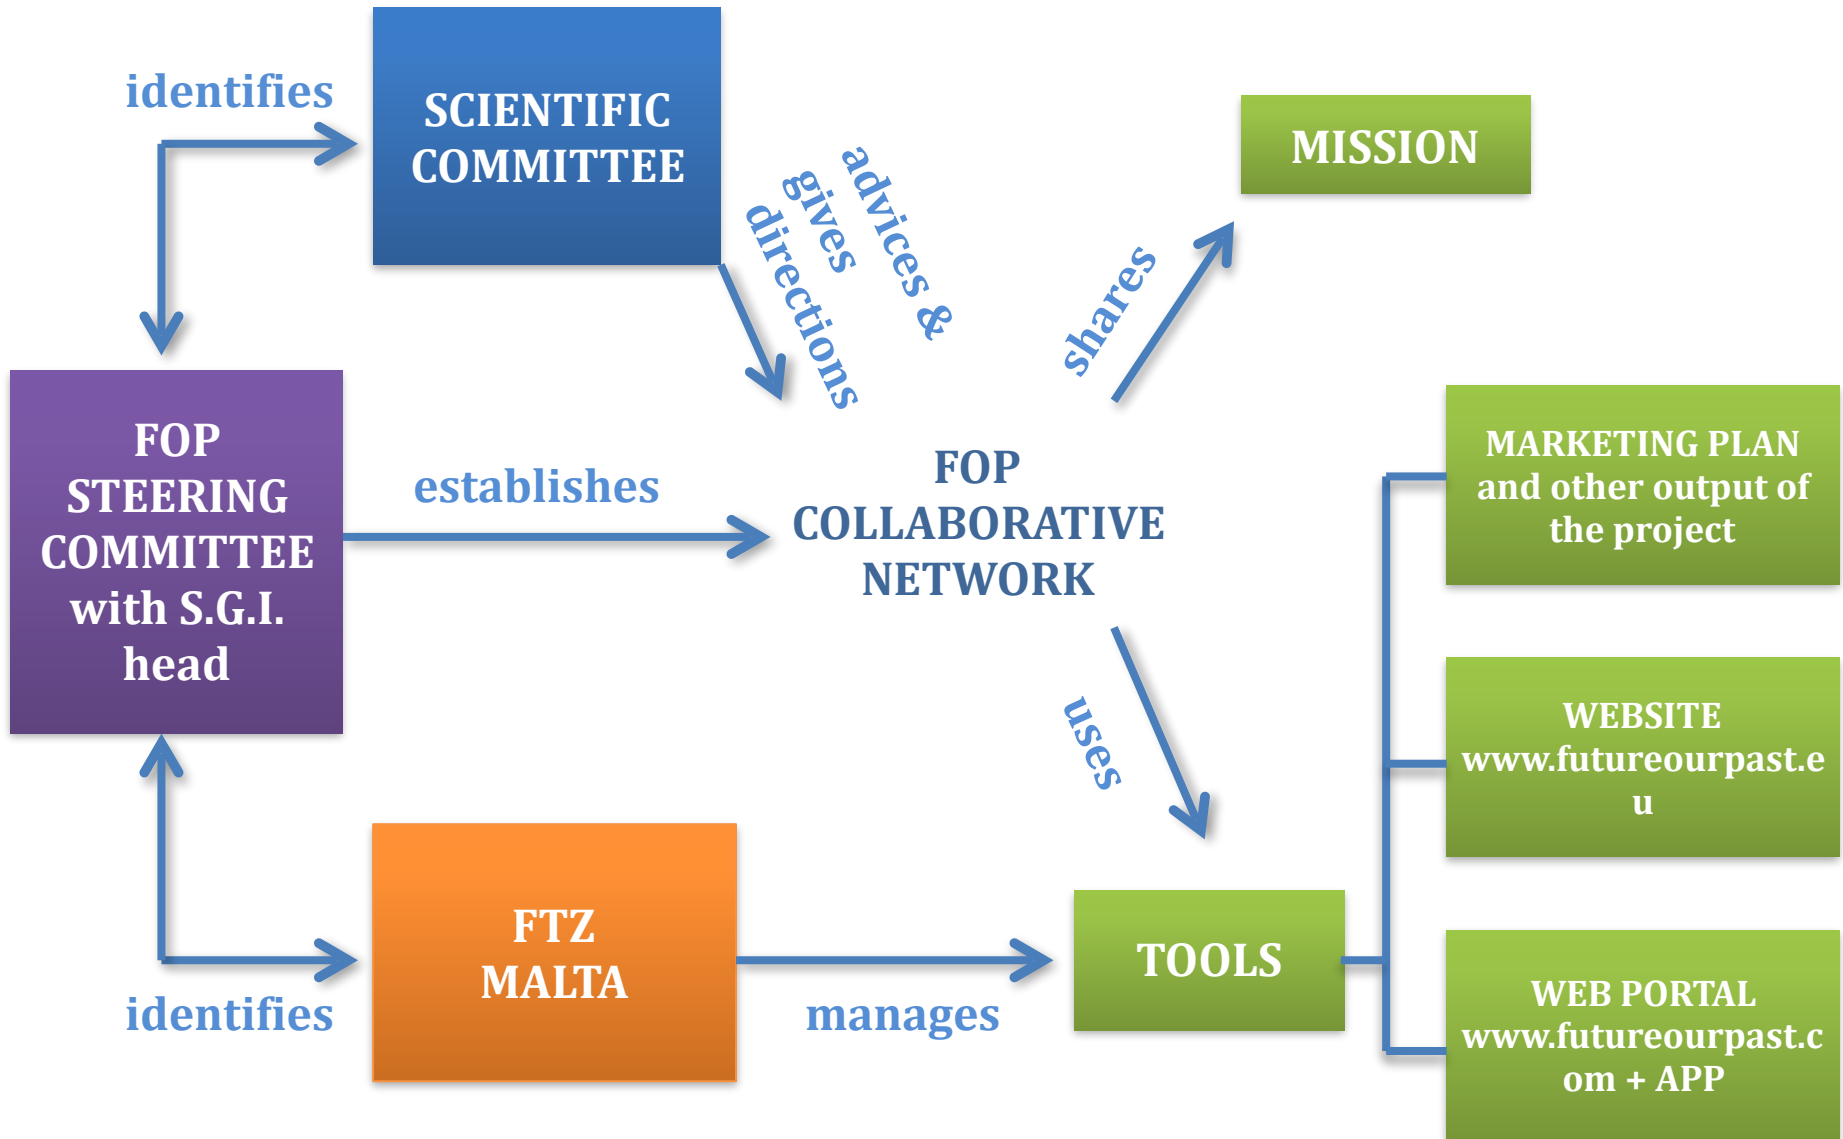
identifies

SCIENTIFIC COMMITTEE

advices & gives directions

shares

MISSION

FOP STEERING COMMITTEE with S.G.I. head

establishes

FOP COLLABORATIVE NETWORK

MARKETING PLAN and other output of the project

uses

WEBSITE www.futureourpast.eu

FTZ MALTA

TOOLS

WEB PORTAL www.futureourpast.com + APP

identifies

manages